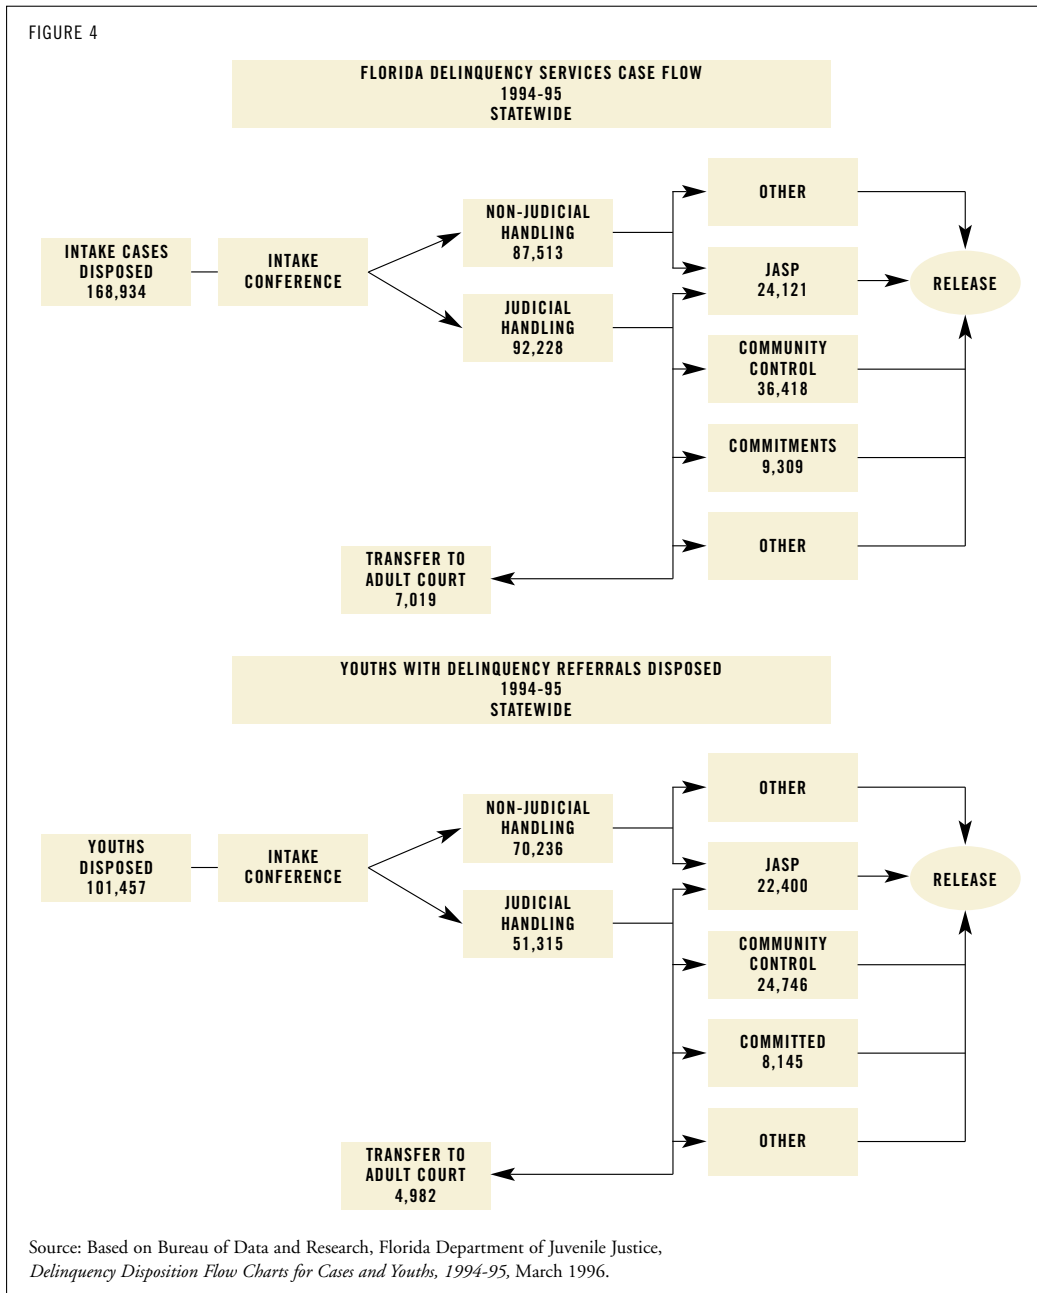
FIGURE 4

FLORIDA DELINQUENCY SERVICES CASE FLOW
1994-95
STATEWIDE

INTAKE CASES DISPOSED 168,934

INTAKE CONFERENCE

NON-JUDICIAL HANDLING 87,513

JUDICIAL HANDLING 92,228

OTHER

JASP 24,121

COMMUNITY CONTROL 36,418

COMMITMENTS 9,309

OTHER

RELEASE

TRANSFER TO ADULT COURT 7,019

YOUTHS WITH DELINQUENCY REFERRALS DISPOSED
1994-95
STATEWIDE

YOUTHS DISPOSED 101,457

INTAKE CONFERENCE

NON-JUDICIAL HANDLING 70,236

JUDICIAL HANDLING 51,315

OTHER

JASP 22,400

COMMUNITY CONTROL 24,746

COMMITTED 8,145

OTHER

RELEASE

TRANSFER TO ADULT COURT 4,982

Source: Based on Bureau of Data and Research, Florida Department of Juvenile Justice, *Delinquency Disposition Flow Charts for Cases and Youths, 1994-95,* March 1996.